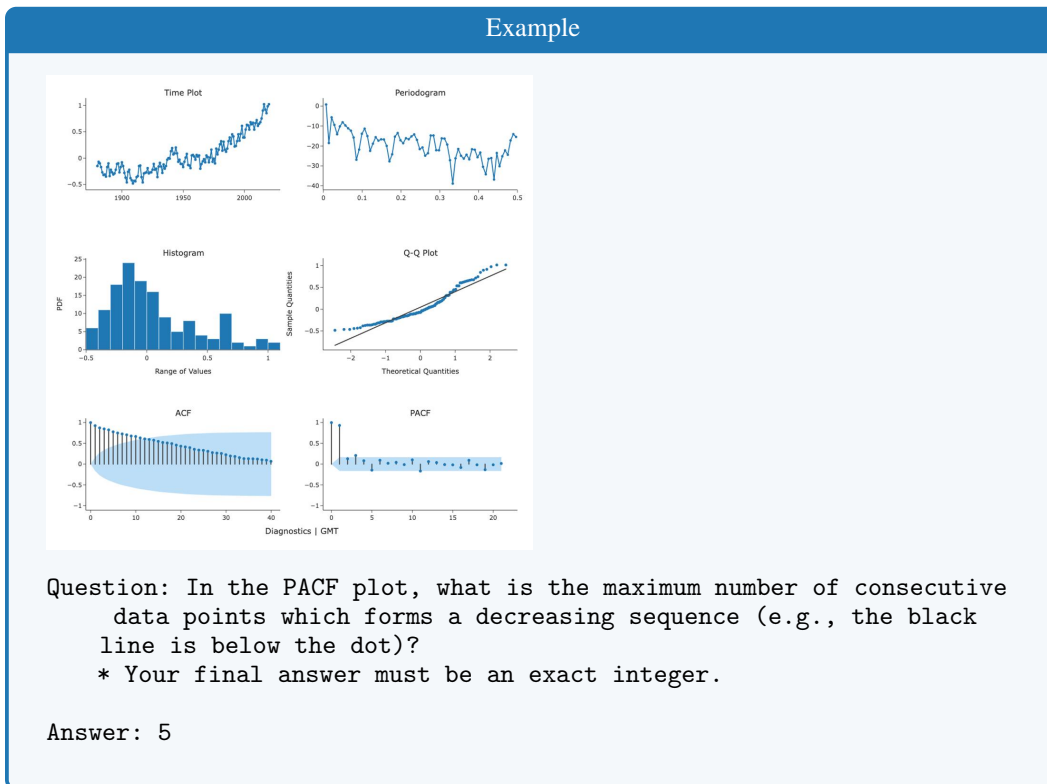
Example

Time Plot

1
0.5
0
−0.5
1900
1950
2000

Periodogram

0
−10
−20
−30
−40
0
0.1
0.2
0.3
0.4
0.5

Histogram

PDF
25
20
15
10
5
0
−0.5
0
0.5
1
Range of Values

Q-Q Plot

Sample Quantities
1
0.5
0
−0.5
−2
−1
0
1
2
Theoretical Quantities

ACF

1
0.5
0
−0.5
−1
0
10
20
30
40

PACF

1
0.5
0
−0.5
−1
0
5
10
15
20

Diagnostics | GMT

Question: In the PACF plot, what is the maximum number of consecutive data points which forms a decreasing sequence (e.g., the black line is below the dot)?
* Your final answer must be an exact integer.

Answer: 5